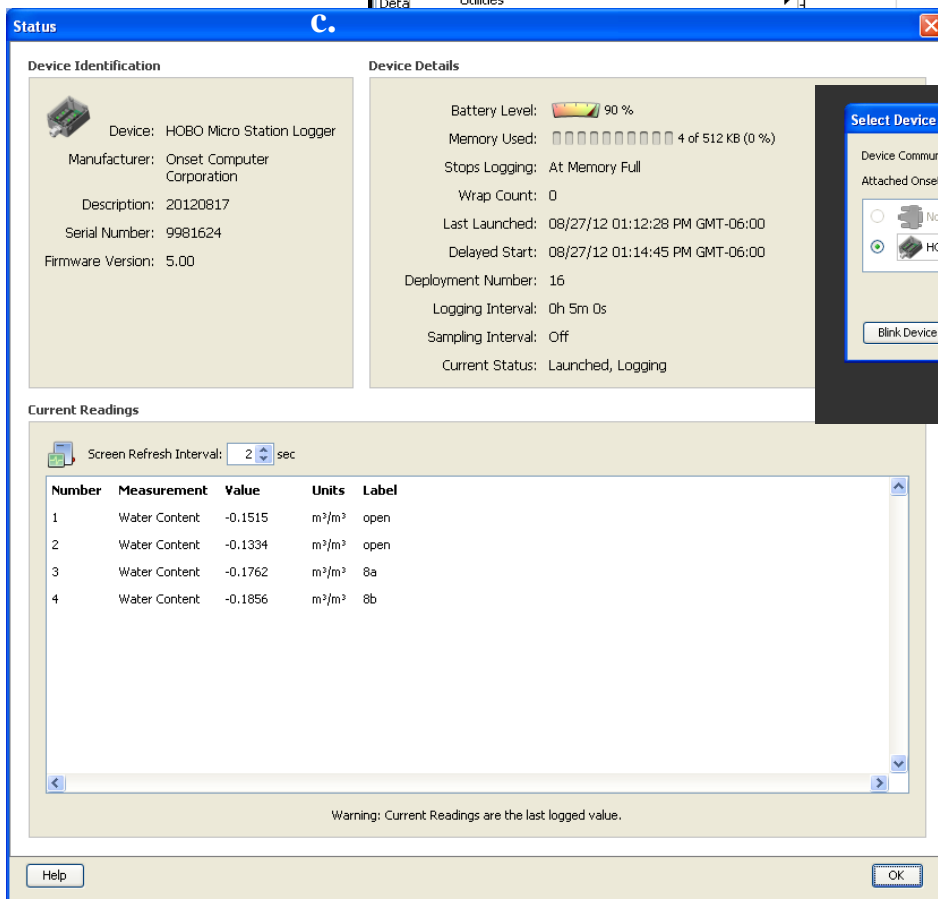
Deta Utilities

Status c.

Device Identification

Device: HOBO Micro Station Logger

Manufacturer: Onset Computer Corporation

Description: 20120817

Serial Number: 9981624

Firmware Version: 5.00

Device Details

Battery Level: 90 %

Memory Used: 4 of 512 KB (0 %)

Stops Logging: At Memory Full

Wrap Count: 0

Last Launched: 08/27/12 01:12:28 PM GMT-06:00

Delayed Start: 08/27/12 01:14:45 PM GMT-06:00

Deployment Number: 16

Logging Interval: 0h 5m 0s

Sampling Interval: Off

Current Status: Launched, Logging

Select Device

Device Commu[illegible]

Attached Onse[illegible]

No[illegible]

HO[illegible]

Blink Device

Current Readings

Screen Refresh Interval: 2 sec

| Number | Measurement | Value | Units | Label |
|---|---|---|---|---|
| 1 | Water Content | -0.1515 | $m^3/m^3$ | open |
| 2 | Water Content | -0.1334 | $m^3/m^3$ | open |
| 3 | Water Content | -0.1762 | $m^3/m^3$ | 8a |
| 4 | Water Content | -0.1856 | $m^3/m^3$ | 8b |

Warning: Current Readings are the last logged value.

Help

OK